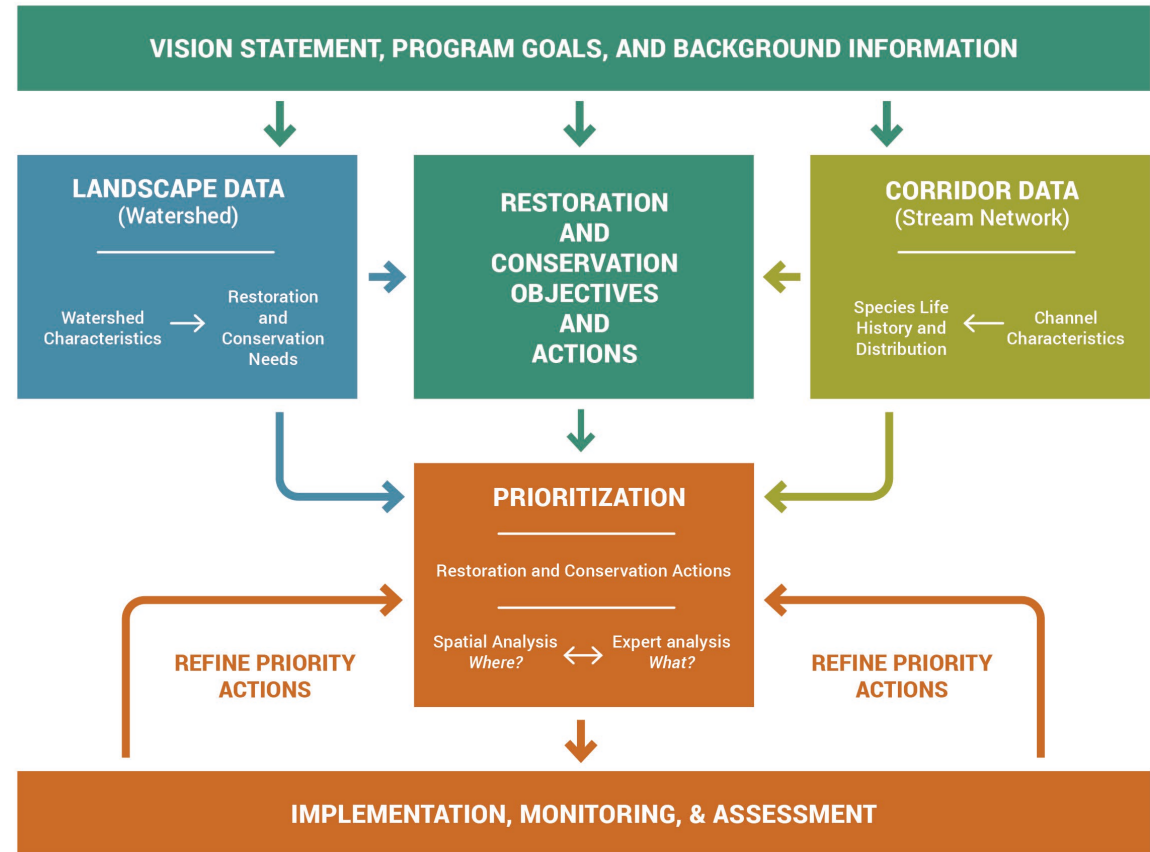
VISION STATEMENT, PROGRAM GOALS, AND BACKGROUND INFORMATION

LANDSCAPE DATA
(Watershed)

Watershed Characteristics → Restoration and Conservation Needs

RESTORATION AND CONSERVATION OBJECTIVES AND ACTIONS

CORRIDOR DATA
(Stream Network)

Species Life History and Distribution ← Channel Characteristics

PRIORITIZATION

Restoration and Conservation Actions

Spatial Analysis
*Where?* ⟷ Expert analysis
*What?*

REFINE PRIORITY ACTIONS

REFINE PRIORITY ACTIONS

IMPLEMENTATION, MONITORING, & ASSESSMENT